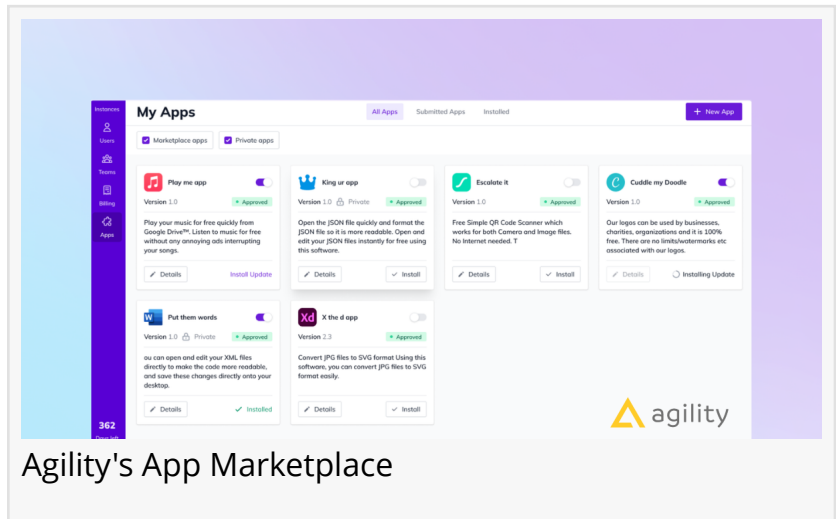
Instances
Users
Teams
Billing
Apps

362
Days left

My Apps

All Apps Submitted Apps Installed

+ New App

Marketplace apps Private apps

Play me app
Version 1.0 Approved
Play your music for free quickly from Google Drive™. Listen to music for free without any annoying ads interrupting your songs.
Details Install Update

King ur app
Version 1.0 Private Approved
Open the JSON file quickly and format the JSON file so it is more readable. Open and edit your JSON files instantly for free using this software.
Details Install

Escalate it
Version 1.0 Approved
Free Simple QR Code Scanner which works for both Camera and Image files. No Internet needed. T
Details Install

Cuddle my Doodle
Version 1.0 Approved
Our logos can be used by businesses, charities, organizations and it is 100% free. There are no limits/watermarks etc associated with our logos.
Details Installing Update

Put them words
Version 1.0 Private Approved
ou can open and edit your XML files directly to make the code more readable, and save these changes directly onto your desktop.
Details Installed

X the d app
Version 2.3 Approved
Convert JPG files to SVG format Using this software, you can convert JPG files to SVG format easily.
Details Install

agility

Agility's App Marketplace